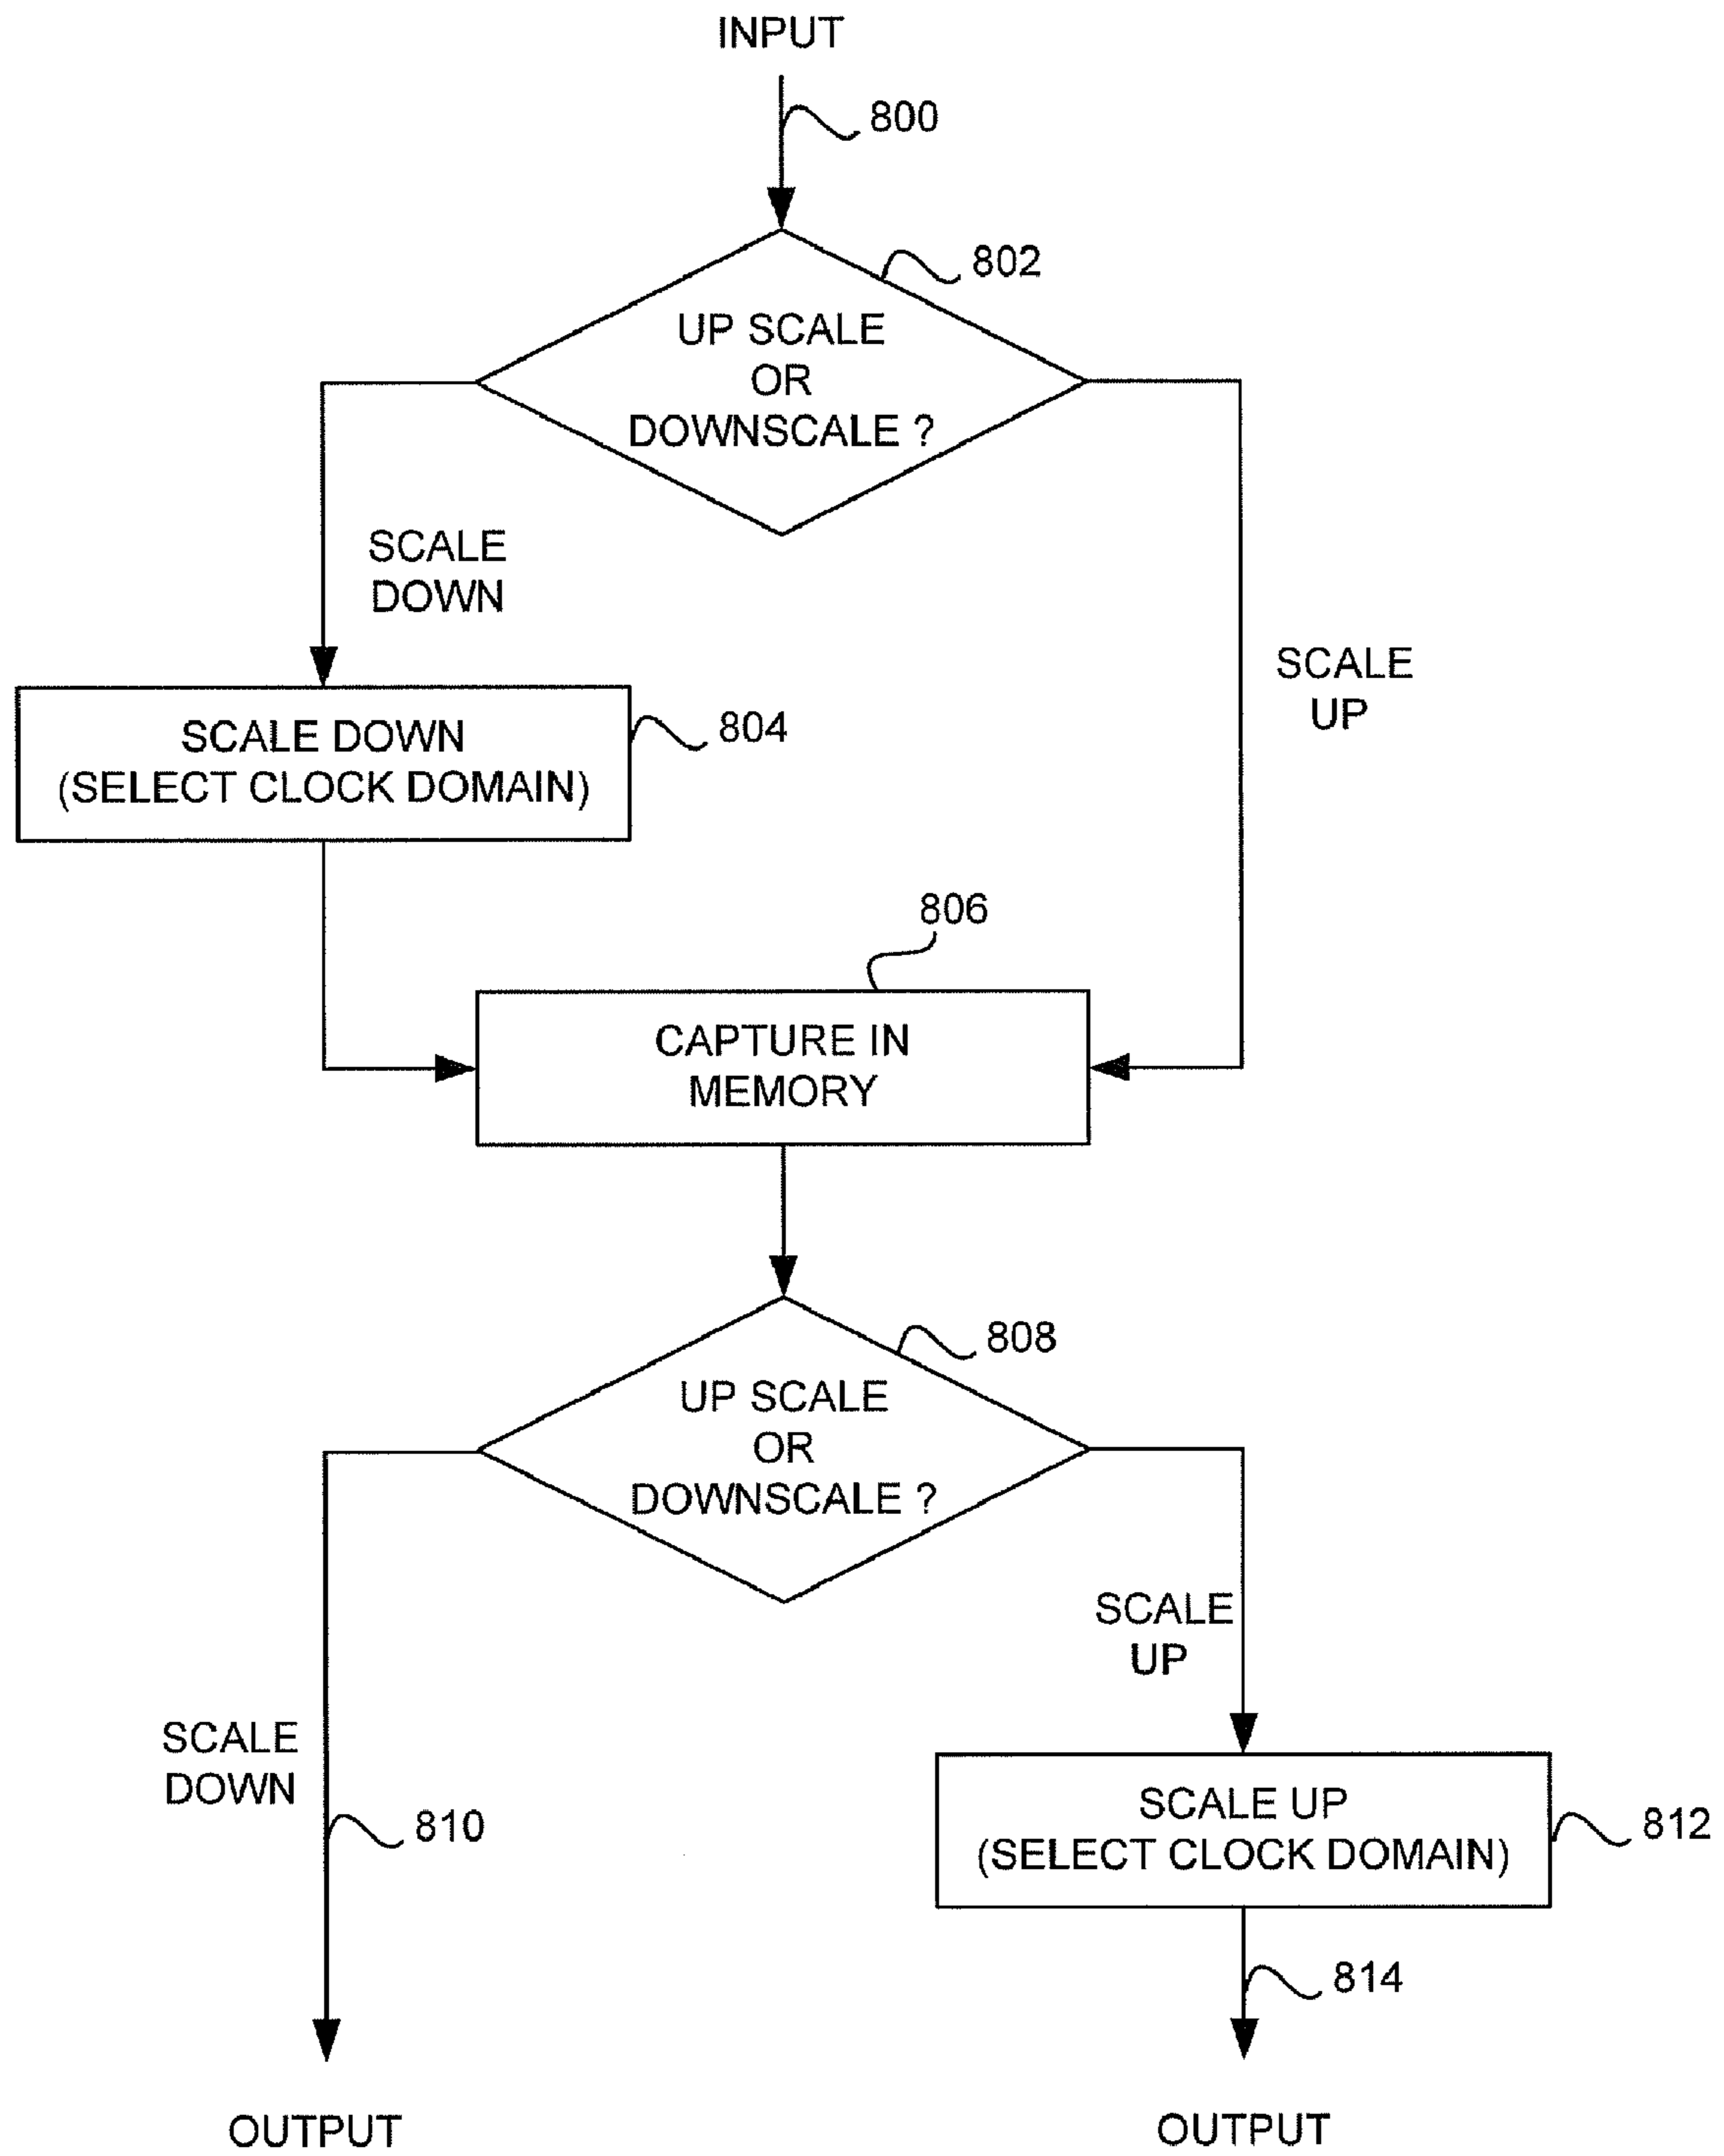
INPUT

800

802

UP SCALE
OR
DOWNSCALE ?

SCALE
DOWN

SCALE
UP

SCALE DOWN
(SELECT CLOCK DOMAIN)

804

806

CAPTURE IN
MEMORY

808

UP SCALE
OR
DOWNSCALE ?

SCALE
UP

SCALE
DOWN

810

SCALE UP
(SELECT CLOCK DOMAIN)

812

814

OUTPUT

OUTPUT